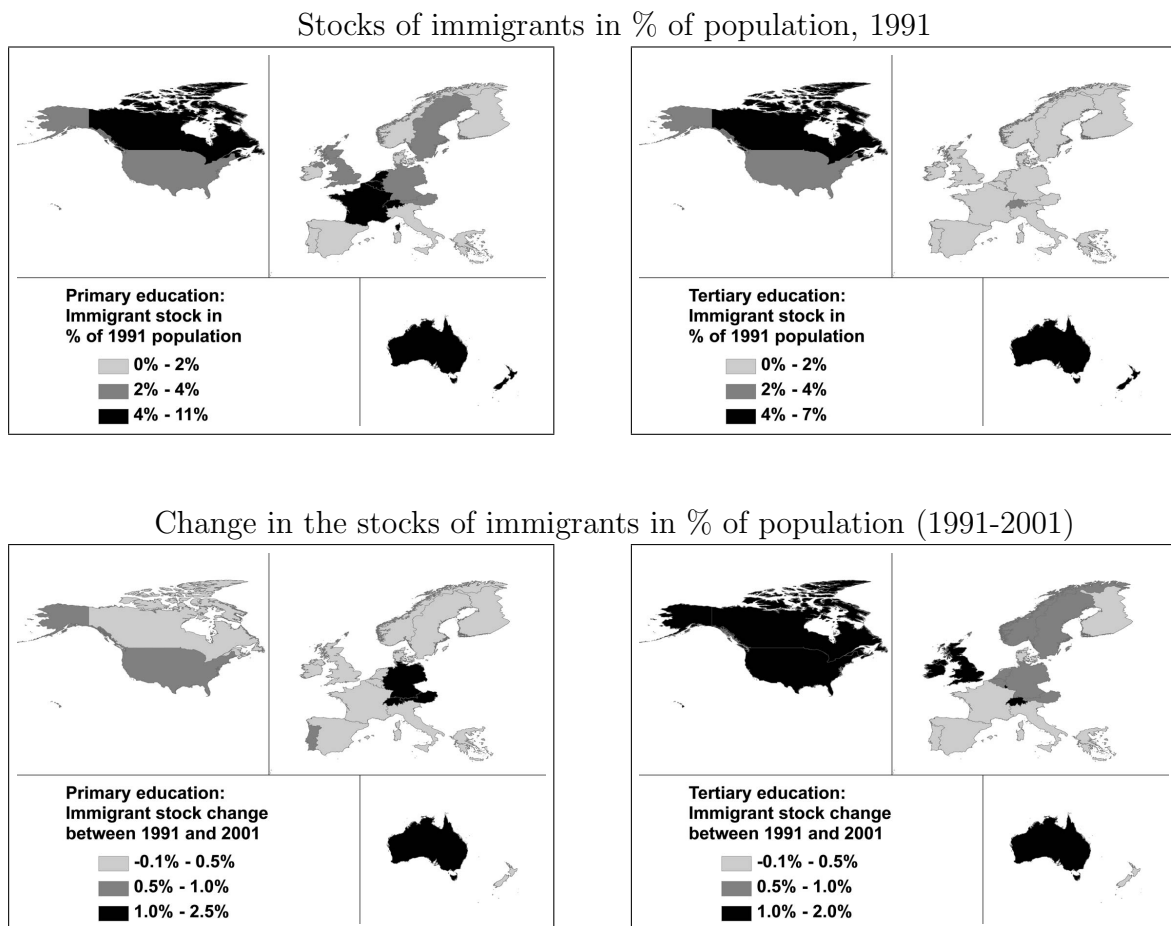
Stocks of immigrants in % of population, 1991

Primary education:
Immigrant stock in
% of 1991 population

0% - 2%
2% - 4%
4% - 11%

Tertiary education:
Immigrant stock in
% of 1991 population

0% - 2%
2% - 4%
4% - 7%

Change in the stocks of immigrants in % of population (1991-2001)

Primary education:
Immigrant stock change
between 1991 and 2001

-0.1% - 0.5%
0.5% - 1.0%
1.0% - 2.5%

Tertiary education:
Immigrant stock change
between 1991 and 2001

-0.1% - 0.5%
0.5% - 1.0%
1.0% - 2.0%